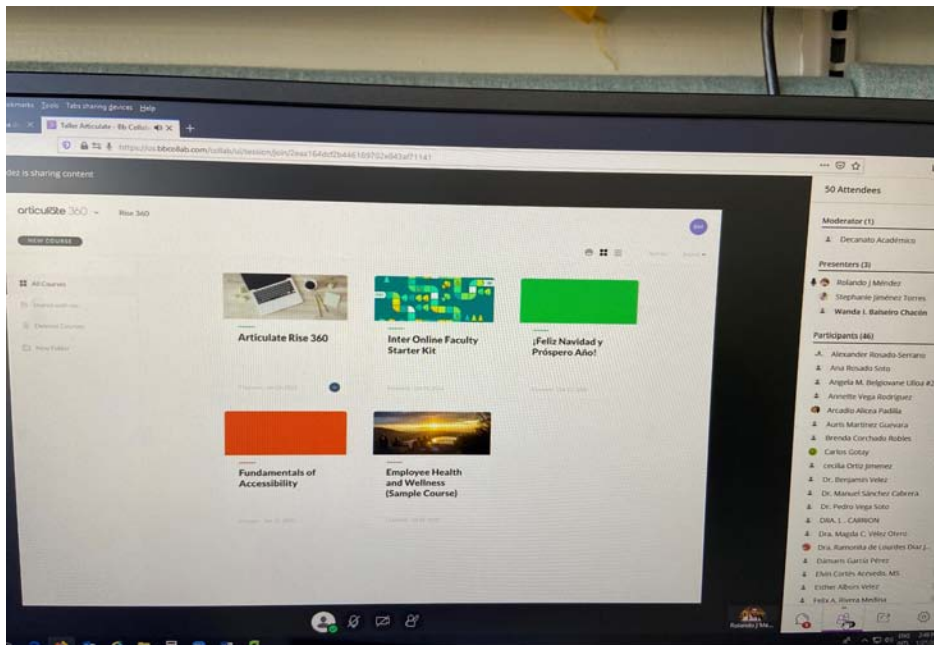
kmarks Tools Tabs sharing devices Help

Taller Articulate - Bb Collab

https://us.bbcollab.com/collab/ui/session/join/2eaa164dcf2b446189702e843af1141

dez is sharing content

articulate 360 Rise 360

NEW COURSE

All Courses

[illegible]

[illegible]

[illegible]

Articulate Rise 360

Inter Online Faculty Starter Kit

¡Feliz Navidad y Próspero Año!

Fundamentals of Accessibility

Employee Health and Wellness (Sample Course)

50 Attendees

Moderator (1)

Decanato Académico

Presenters (3)

Rolando J Méndez

Stephanie Jiménez Torres

Wanda I. Balseiro Chacón

Participants (46)

Alexander Rosado-Serrano

Ana Rosado Soto

Angela M. Belgiovane Ulloa #2

Annette Vega Rodriguez

Arcadio Alicea Padilla

Auris Martinez Guevara

Brenda Corchado Robles

Carlos Gotay

cecilia Ortiz Jimenez

Dr. Benjamin Velez

Dr. Manuel Sánchez Cabrera

Dr. Pedro Vega Soto

DRA. L. CARRION

Dra. Magda C. Vélez Otero

Dra. Ramonita de Lourdes Diaz J...

Dámaris García Pérez

Elvin Cortés Acevedo, MS

Esther Albors Velez

Felix A. Rivera Medina

Rolando J Mé...